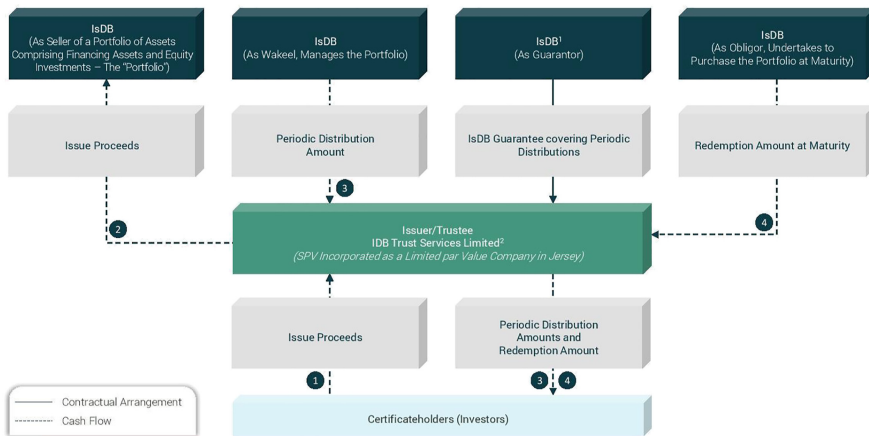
IsDB
(As Seller of a Portfolio of Assets Comprising Financing Assets and Equity Investments – The "Portfolio")

IsDB
(As Wakeel, Manages the Portfolio)

IsDB$^1$
(As Guarantor)

IsDB
(As Obligor, Undertakes to Purchase the Portfolio at Maturity)

Issue Proceeds

Periodic Distribution Amount

IsDB Guarantee covering Periodic Distributions

Redemption Amount at Maturity

3

2

4

Issuer/Trustee
IDB Trust Services Limited$^2$
(SPV Incorporated as a Limited par Value Company in Jersey)

Issue Proceeds

Periodic Distribution Amounts and Redemption Amount

1

3

4

Contractual Arrangement
Cash Flow

Certificateholders (Investors)